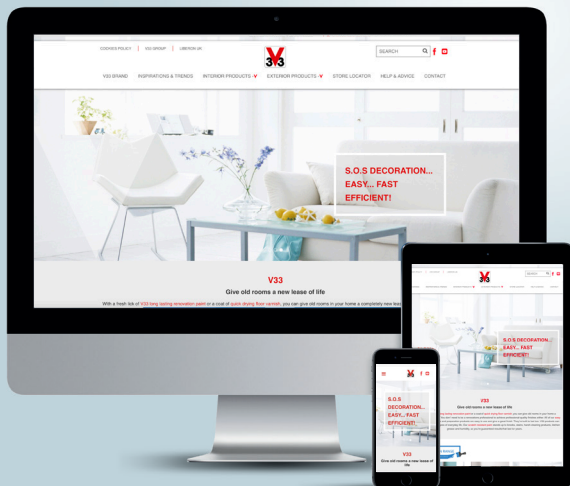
COOKIES POLICY | V33 GROUP | LIBERON UK

V33

SEARCH

V33 BRAND INSPIRATIONS & TRENDS INTERIOR PRODUCTS EXTERIOR PRODUCTS STORE LOCATOR HELP & ADVICE CONTACT

S.O.S DECORATION... EASY... FAST EFFICIENT!

V33

Give old rooms a new lease of life

With a fresh lick of V33 long lasting renovation paint or a coat of quick drying floor varnish, you can give old rooms in your home a completely new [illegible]

V33

S.O.S DECORATION... EASY... FAST EFFICIENT!

V33

Give old rooms a new lease of life

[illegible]

V33

S.O.S DECORATION... EASY... FAST EFFICIENT!

V33

Give old rooms a new lease of life